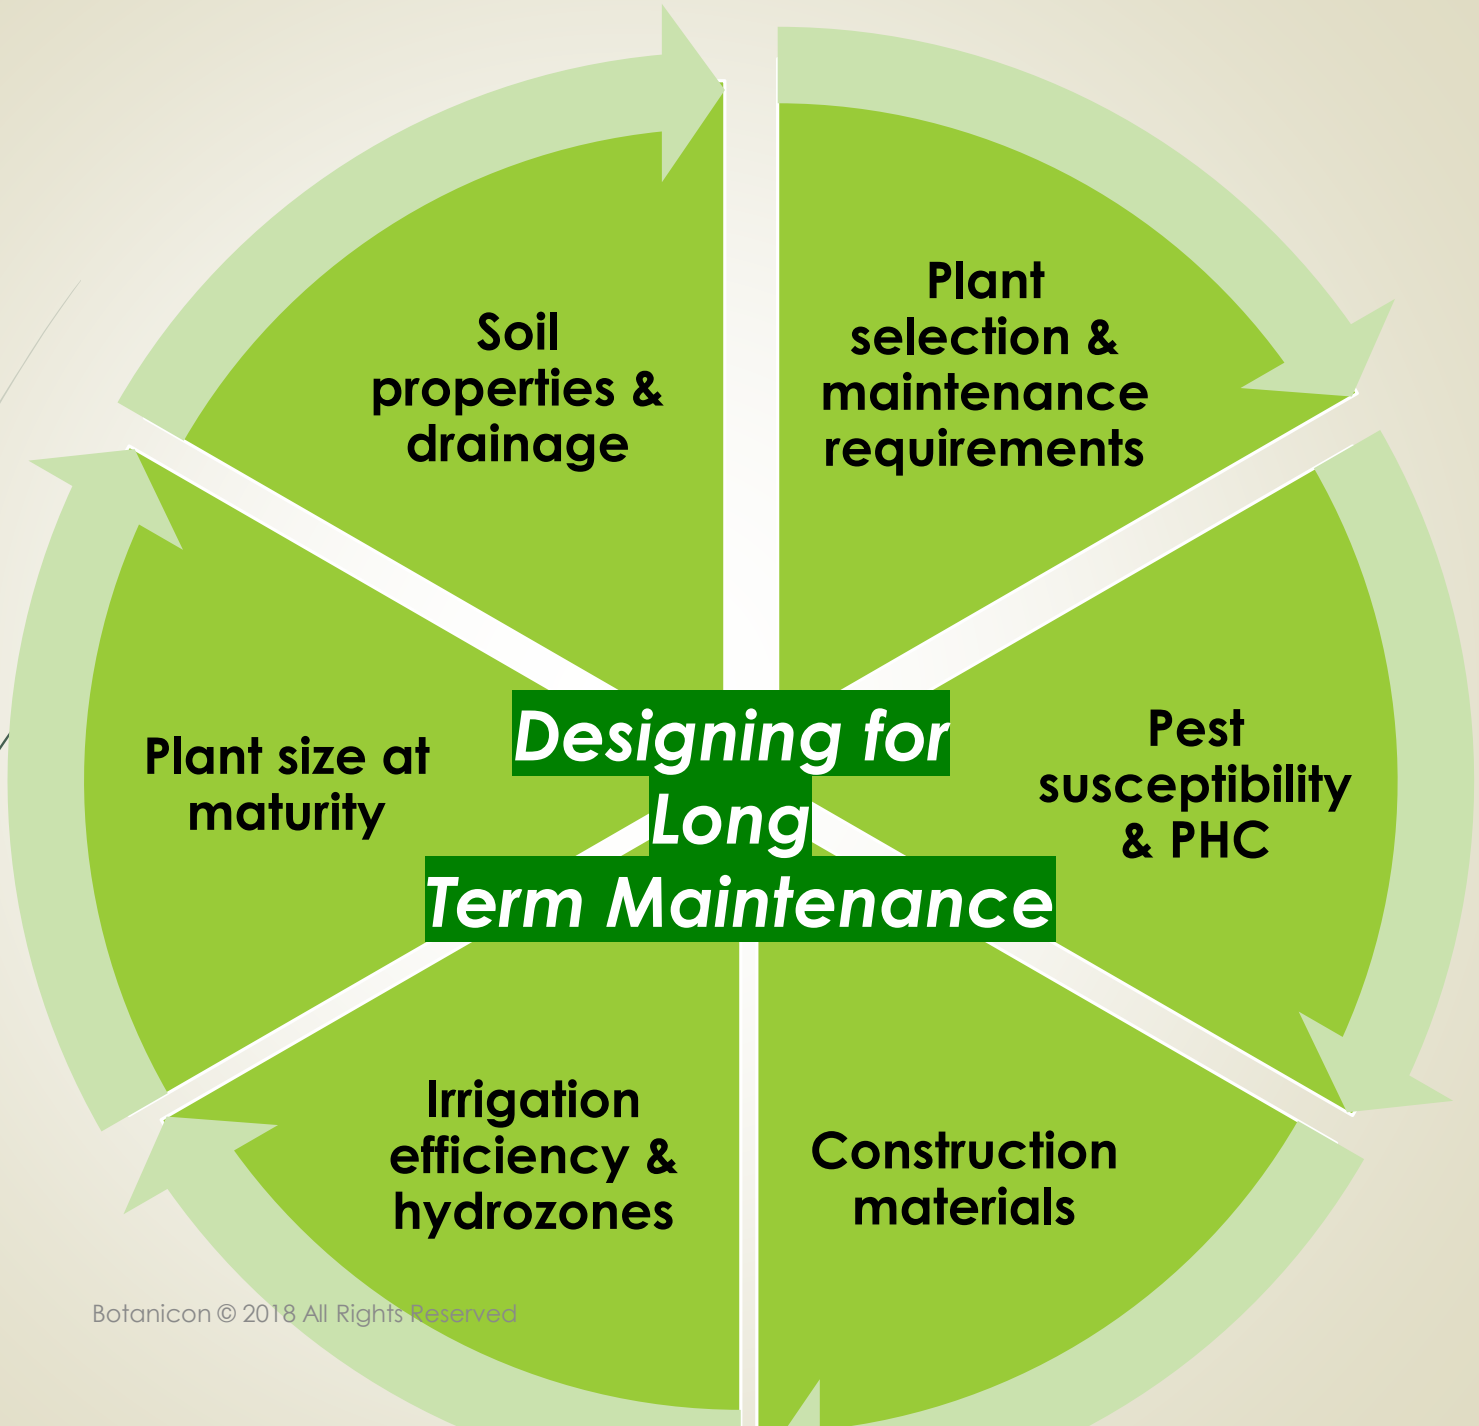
Designing for Long Term Maintenance

Soil properties & drainage

Plant selection & maintenance requirements

Pest susceptibility & PHC

Construction materials

Irrigation efficiency & hydrozones

Plant size at maturity

Botanicon © 2018 All Rights Reserved